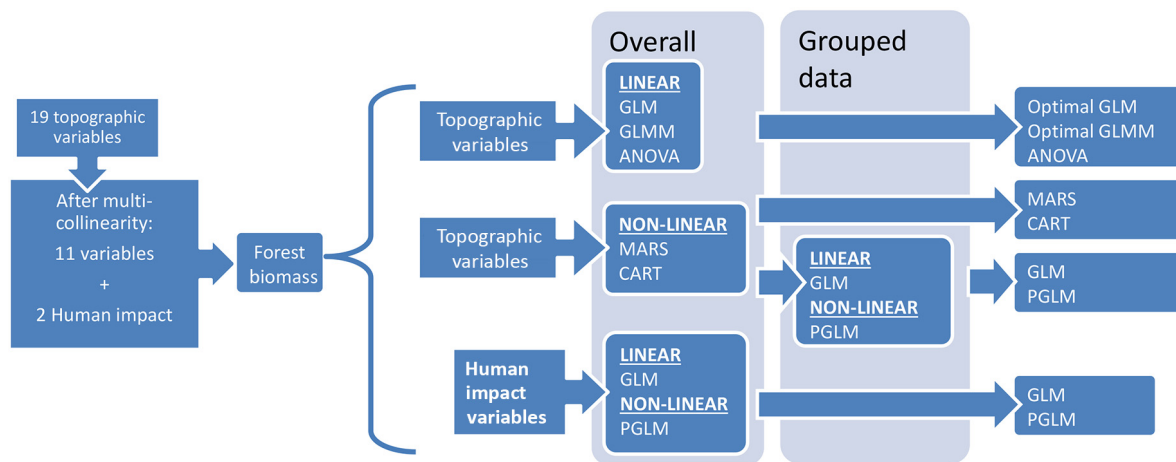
19 topographic variables

After multi-collinearity:
11 variables
+
2 Human impact

Forest biomass

Topographic variables

Topographic variables

Human impact variables

Overall

LINEAR
GLM
GLMM
ANOVA

NON-LINEAR
MARS
CART

LINEAR
GLM
NON-LINEAR
PGLM

Grouped data

LINEAR
GLM
NON-LINEAR
PGLM

Optimal GLM
Optimal GLMM
ANOVA

MARS
CART

GLM
PGLM

GLM
PGLM